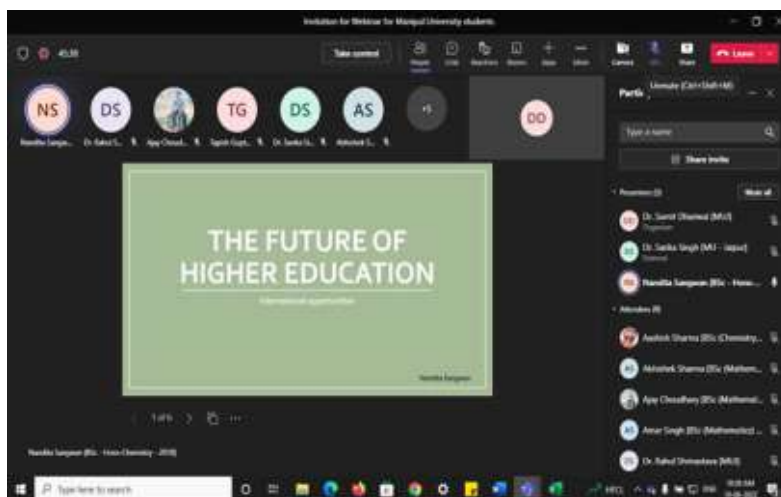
Invitation for Webinar for Manipal University students

45:39

Take control

People Chat Reactions Rooms Apps More

Camera Mic Share

Leave

Unmute (Ctrl+Shift+M)

NS Nandita Sangwan

DS Dr. Rahul S...

Ajay Chaud...

TG Tapish Gupt...

DS Dr. Sarika Si...

AS Abhishek S...

+1

DD

Partic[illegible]

Type a name

Share invite

Presenters (3)

Mute all

DD Dr. Dharmal (MUJ) Organizer

DS Dr. Sarika Singh (MU - Jaipur) External

Nandita Sangwan (BSc - Hons...

Attendees (8)

Aashish Sharma (BSc Chemistry...

AS Abhishek Sharma (BSc Mathem...

Ajay Choudhary (BSc Mathemat...

AS Aman Singh (BSc Mathematics)...

DS Dr. Rahul Shrivastava (MUJ)

THE FUTURE OF HIGHER EDUCATION

International opportunities

Nandita Sangwan

1 of 6

Nandita Sangwan (BSc - Hons Chemistry - 2019)

Type here to search